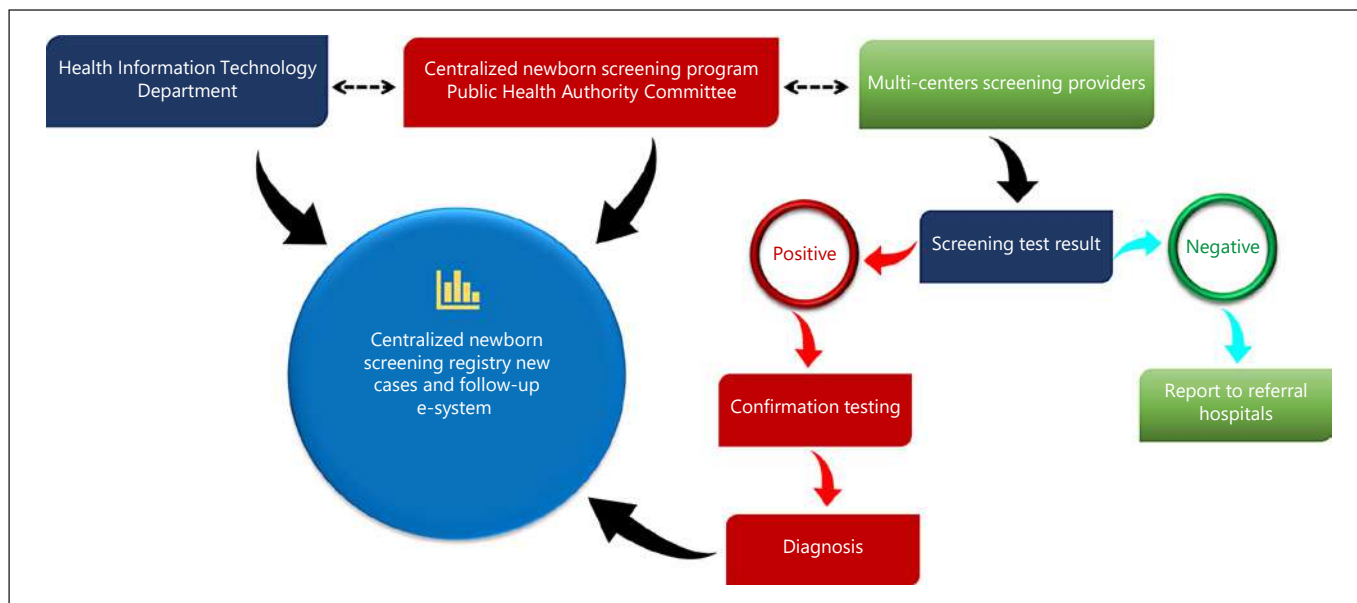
Health Information Technology Department

Centralized newborn screening program Public Health Authority Committee

Multi-centers screening providers

Screening test result

Positive

Negative

Centralized newborn screening registry new cases and follow-up e-system

Confirmation testing

Report to referral hospitals

Diagnosis